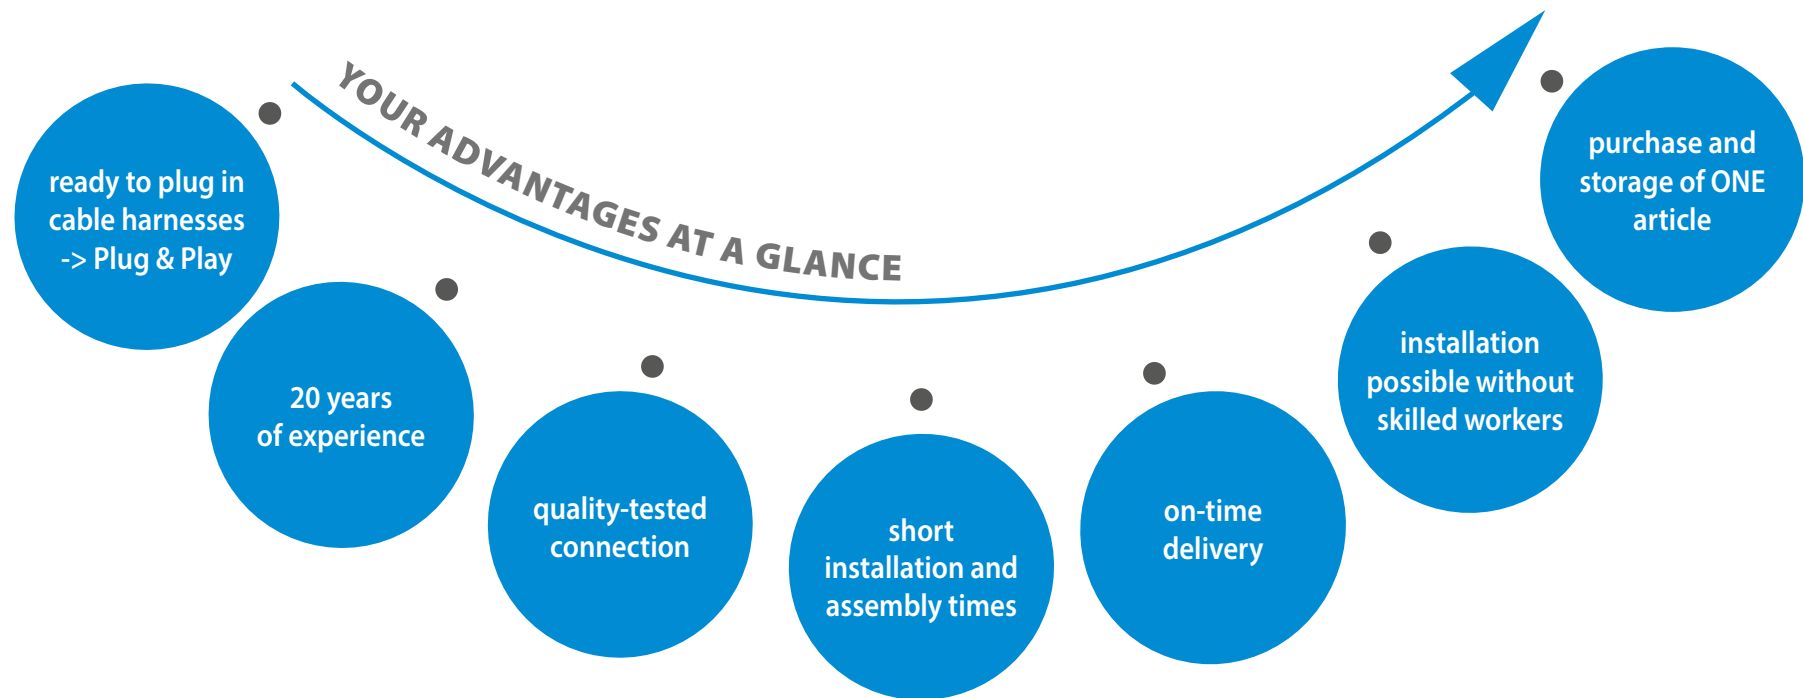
YOUR ADVANTAGES AT A GLANCE

ready to plug in cable harnesses -> Plug & Play

20 years of experience

quality-tested connection

short installation and assembly times

on-time delivery

installation possible without skilled workers

purchase and storage of ONE article